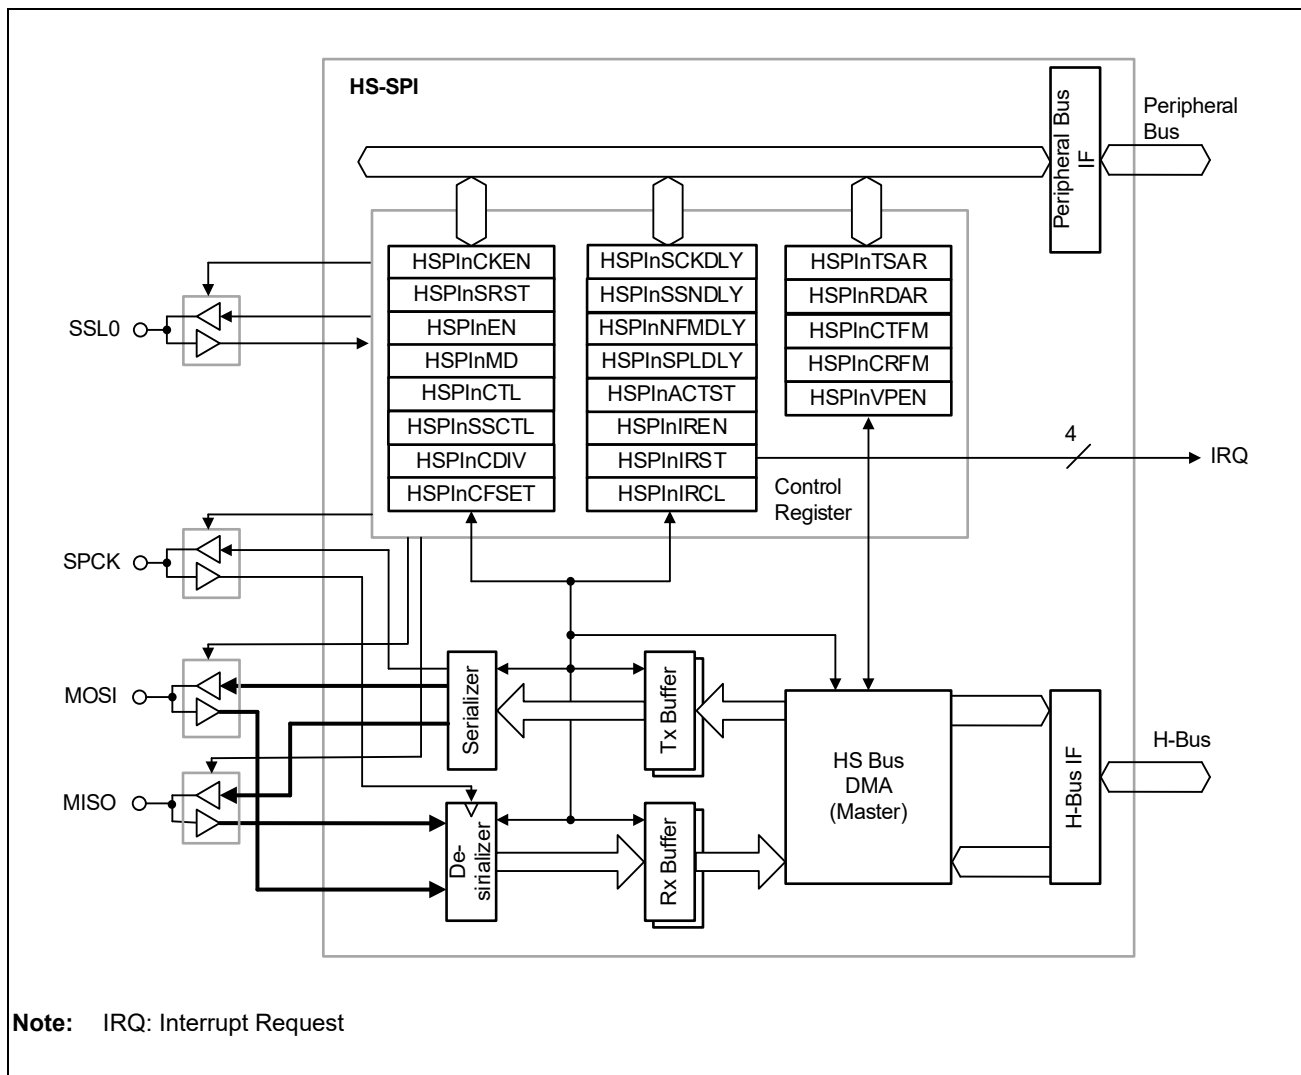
HS-SPI

Peripheral Bus IF

Peripheral Bus

HSPInCKEN
HSPInSRST
HSPInEN
HSPInMD
HSPInCTL
HSPInSSCTL
HSPInCDIV
HSPInCFSET

HSPInSCKDLY
HSPInSSNDLY
HSPInNFMDLY
HSPInSPLDLY
HSPInACTST
HSPInIREN
HSPInIRST
HSPInIRCL

HSPInTSAR
HSPInRDAR
HSPInCTFM
HSPInCRFM
HSPInVPEN

4

IRQ

Control Register

SSL0

SPCK

MOSI

MISO

Serializer

De-sirializer

Tx Buffer

Rx Buffer

HS Bus DMA (Master)

H-Bus IF

H-Bus

Note: IRQ: Interrupt Request